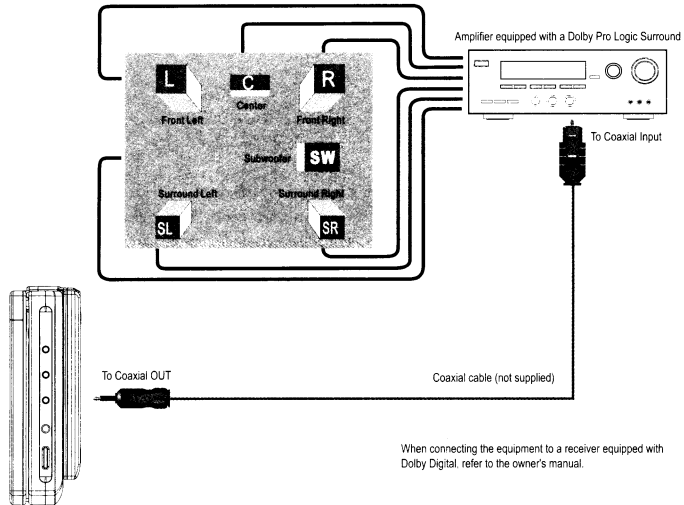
Amplifier equipped with a Dolby Pro Logic Surround

L

C

Center

R

Front Left

Front Right

Subwoofer

SW

Surround Left

Surround Right

SL

SR

To Coaxial Input

To Coaxial OUT

Coaxial cable (not supplied)

When connecting the equipment to a receiver equipped with Dolby Digital. refer to the owner's manual.